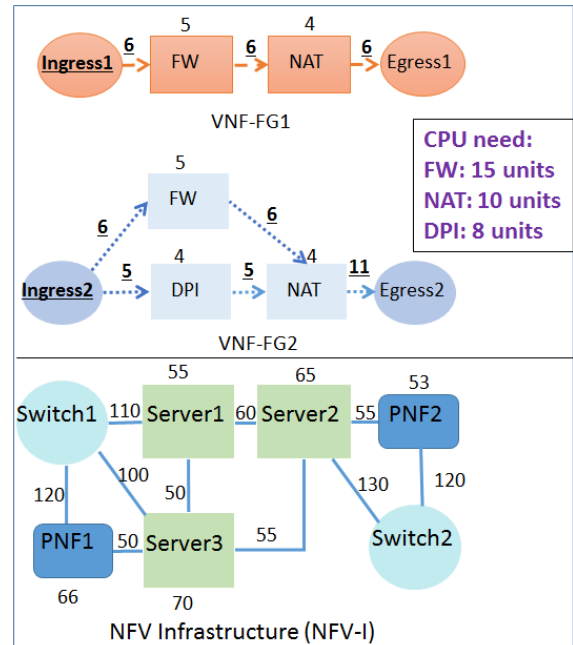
5 4

Ingress1 6 FW 6 NAT 6 Egress1

VNF-FG1

CPU need:
FW: 15 units
NAT: 10 units
DPI: 8 units

5
FW
6 6
4 4
Ingress2 5 DPI 5 NAT 11 Egress2

VNF-FG2

55 65 53
Switch1 110 Server1 60 Server2 55 PNF2
100
120 50 130 120
PNF1 50 Server3 55 Switch2
66 70

NFV Infrastructure (NFV-I)